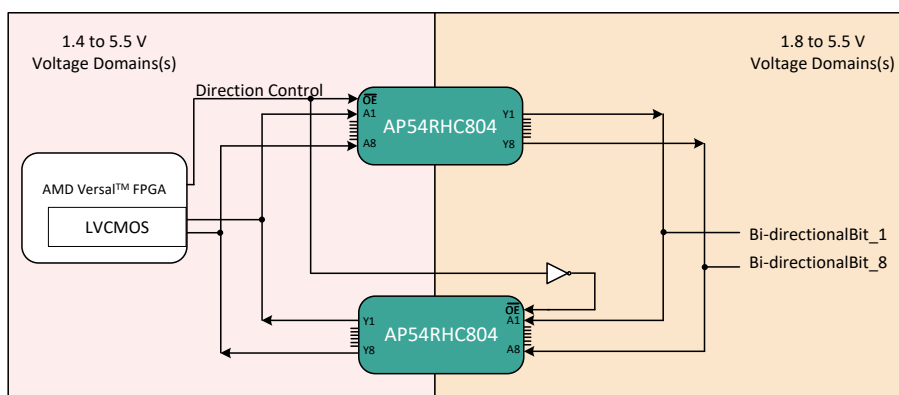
1.4 to 5.5 V
Voltage Domains(s)

1.8 to 5.5 V
Voltage Domains(s)

Direction Control

$\overline{OE}$
A1
A8
AP54RHC804
Y1
Y8

AMD Versal$^{TM}$ FPGA

LVCMOS

Bi-directionalBit_1
Bi-directionalBit_8

Y1
Y8
AP54RHC804
$\overline{OE}$
A1
A8